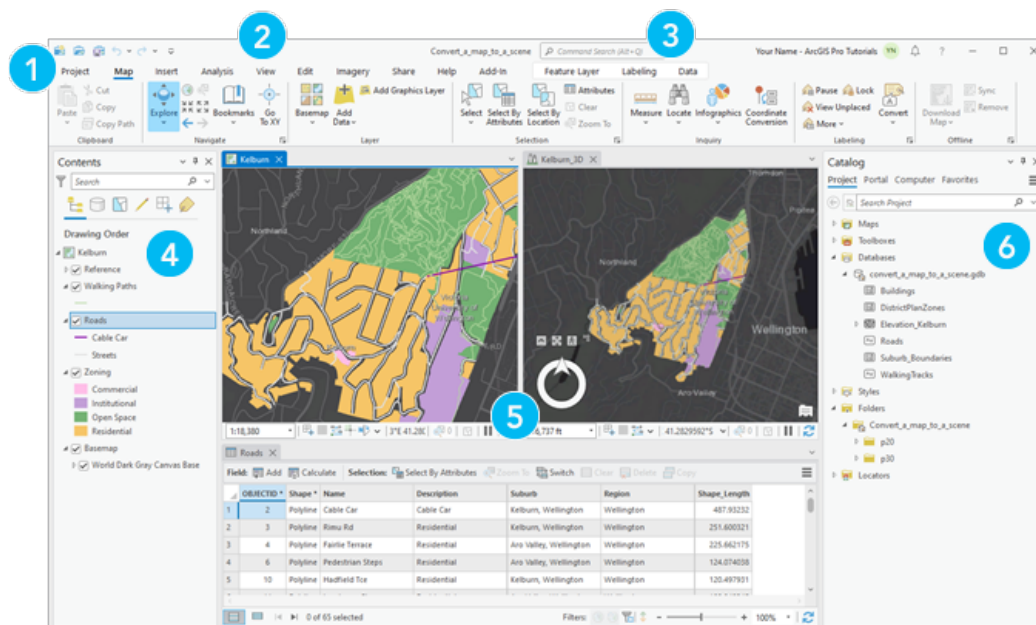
1
2
3
4
5
6

Convert_a_map_to_a_scene
Command Search (Alt+Q)
Your Name - ArcGIS Pro Tutorials YN
?

Project Map Insert Analysis View Edit Imagery Share Help Add-In Feature Layer Labeling Data

Paste
Cut
Copy
Copy Path
Clipboard
Explore
Bookmarks
Go To XY
Navigate
Basemap
Add Data
Add Graphics Layer
Layer
Select
Select By Attributes
Select By Location
Attributes
Clear
Zoom To
Selection
Measure
Locate
Infographics
Coordinate Conversion
Inquiry
Pause
Lock
View Unplaced
More
Convert
Labeling
Download Map
Sync
Remove
Offline

Contents
Search
Drawing Order
Kelburn
Reference
Walking Paths
Roads
Cable Car
Streets
Zoning
Commercial
Institutional
Open Space
Residential
Basemap
World Dark Gray Canvas Base

Kelburn
Kelburn_3D
Northland
Northland
Wellington
1:18,380
3°E 41.28
6,737 ft
41.2829592°S

Roads
Field: Add Calculate Selection: Select By Attributes Zoom To Switch Clear Delete Copy

| | OBJECTID * | Shape * | Name | Description | Suburb | Region | Shape_Length |
|---|---|---|---|---|---|---|---|
| 1 | 2 | Polyline | Cable Car | Cable Car | Kelburn, Wellington | Wellington | 487.93232 |
| 2 | 3 | Polyline | Rimu Rd | Residential | Kelburn, Wellington | Wellington | 251.600321 |
| 3 | 4 | Polyline | Fairlie Terrace | Residential | Aro Valley, Wellington | Wellington | 225.662175 |
| 4 | 6 | Polyline | Pedestrian Steps | Residential | Kelburn, Wellington | Wellington | 124.074038 |
| 5 | 10 | Polyline | Hadfield Tce | Residential | Kelburn, Wellington | Wellington | 120.497931 |

0 of 65 selected
Filters:
100%

Catalog
Project Portal Computer Favorites
Search Project
Maps
Toolboxes
Databases
convert_a_map_to_a_scene.gdb
Buildings
DistrictPlanZones
Elevation_Kelburn
Roads
Suburb_Boundaries
WalkingTracks
Styles
Folders
Convert_a_map_to_a_scene
p20
p30
Locators